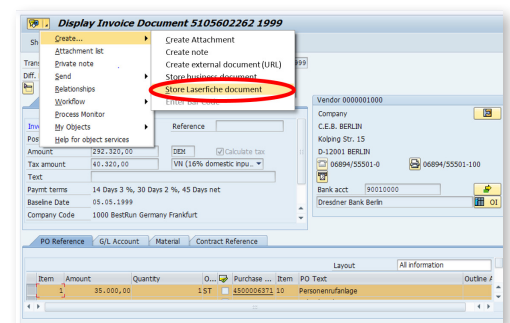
Display Invoice Document 5105602262 1999

Sh

Create...
Attachment list
Private note
Send
Relationships
Workflow
Process Monitor
My Objects
Help for object services

Create Attachment
Create note
Create external document (URL)
Store business document
Store Laserfiche document
Enter bar code

Trans
Diff.

999

Inv
Pos

Reference

Amount 292.320,00 DEM Calculate tax
Tax amount 40.320,00 VN (16% domestic inpu...
Text
Paymt terms 14 Days 3 %, 30 Days 2 %, 45 Days net
Baseline Date 05.05.1999
Company Code 1000 BestRun Germany Frankfurt

Vendor 0000001000
Company
C.E.B. BERLIN
Kolping Str. 15
D-12001 BERLIN
06894/55501-0
06894/55501-100

Bank acct 90010000
Dresdner Bank Berlin
OI

PO Reference | G/L Account | Material | Contract Reference

Layout All information

| Item | Amount | Quantity | O... | Purchase ... | Item | PO Text | Outline A |
|---|---|---|---|---|---|---|---|
| 1 | 35.000,00 | 1 | ST | 4500006371 | 10 | Personenrufanlage | |